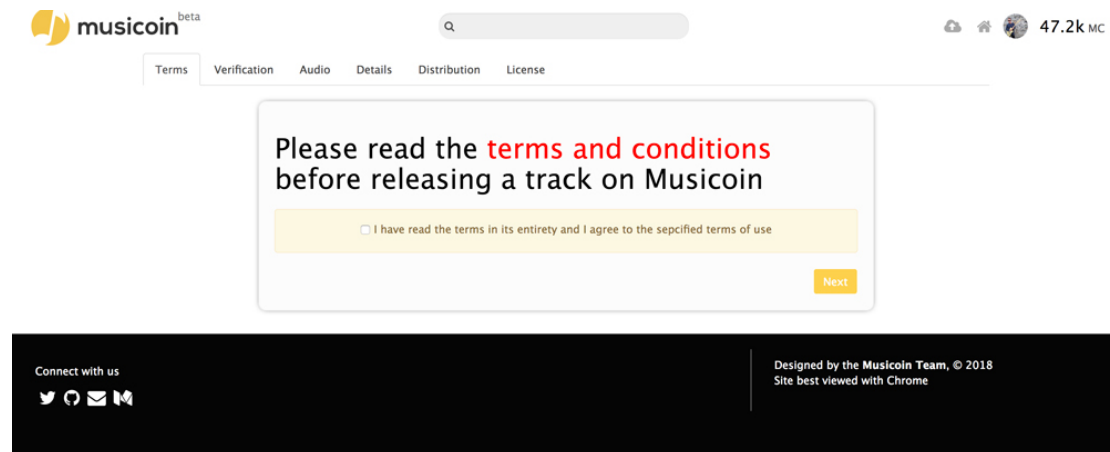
musicoin beta

47.2k MC

Terms Verification Audio Details Distribution License

Please read the terms and conditions before releasing a track on Musicoin

I have read the terms in its entirety and I agree to the sepcified terms of use

Next

Connect with us

Designed by the Musicoin Team, © 2018
Site best viewed with Chrome